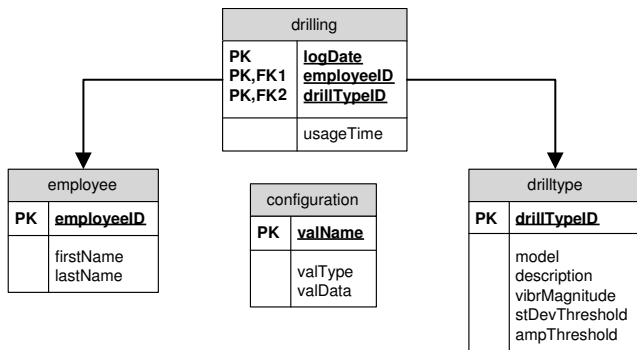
drilling

PK
PK,FK1
PK,FK2

logDate
employeeID
drillTypeID

usageTime

employee

PK

employeeID

firstName
lastName

configuration

PK

valName

valType
valData

drilltype

PK

drillTypeID

model
description
vibrMagnitude
stDevThreshold
ampThreshold